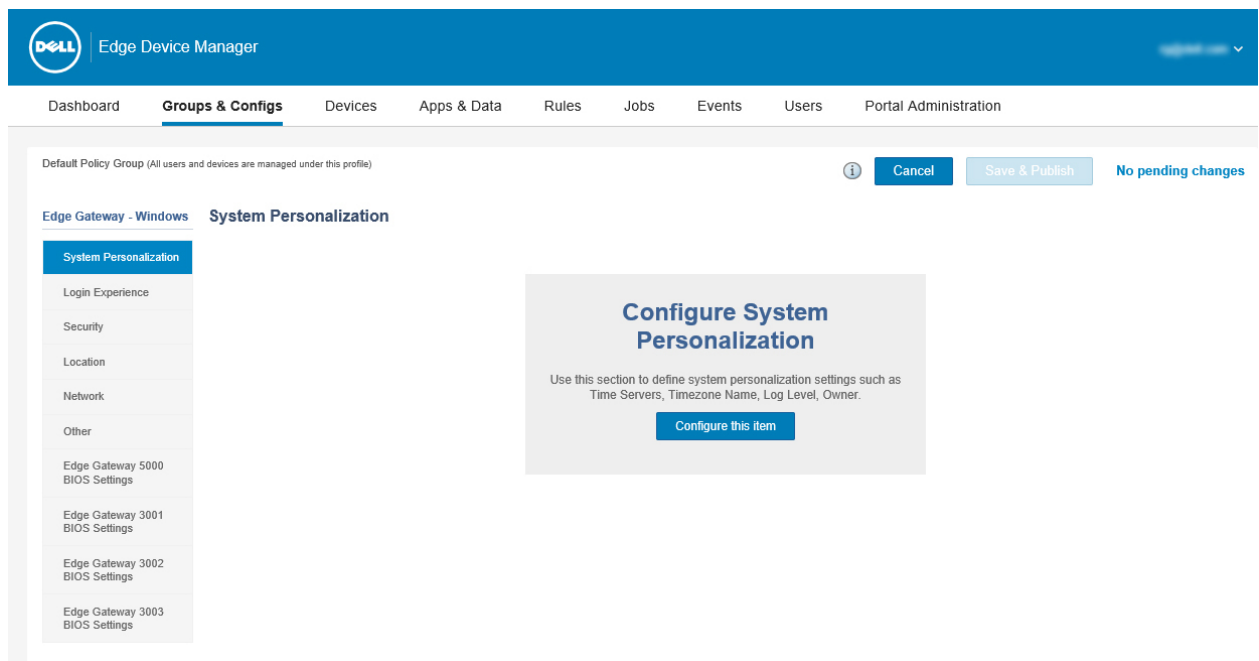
DELL Edge Device Manager

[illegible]

Dashboard Groups & Configs Devices Apps & Data Rules Jobs Events Users Portal Administration

Default Policy Group (All users and devices are managed under this profile)

Cancel Save & Publish No pending changes

Edge Gateway - Windows

System Personalization

System Personalization
Login Experience
Security
Location
Network
Other
Edge Gateway 5000 BIOS Settings
Edge Gateway 3001 BIOS Settings
Edge Gateway 3002 BIOS Settings
Edge Gateway 3003 BIOS Settings

Configure System Personalization

Use this section to define system personalization settings such as Time Servers, Timezone Name, Log Level, Owner.

Configure this item